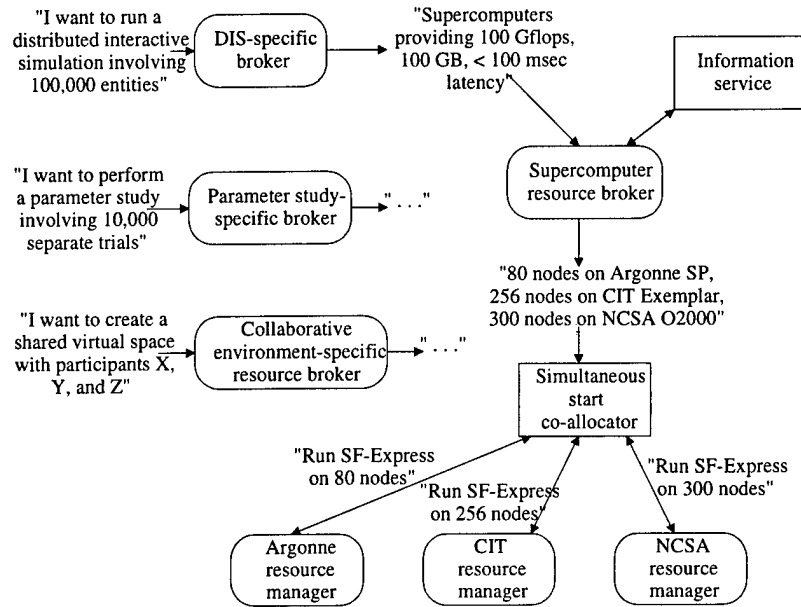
"I want to run a distributed interactive simulation involving 100,000 entities"

DIS-specific broker

"Supercomputers providing 100 Gflops, 100 GB, < 100 msec latency"

Information service

"I want to perform a parameter study involving 10,000 separate trials"

Parameter study-specific broker

"..."

Supercomputer resource broker

"80 nodes on Argonne SP, 256 nodes on CIT Exemplar, 300 nodes on NCSA O2000"

"I want to create a shared virtual space with participants X, Y, and Z"

Collaborative environment-specific resource broker

"..."

Simultaneous start co-allocator

"Run SF-Express on 80 nodes"

"Run SF-Express on 256 nodes"

"Run SF-Express on 300 nodes"

Argonne resource manager

CIT resource manager

NCSA resource manager